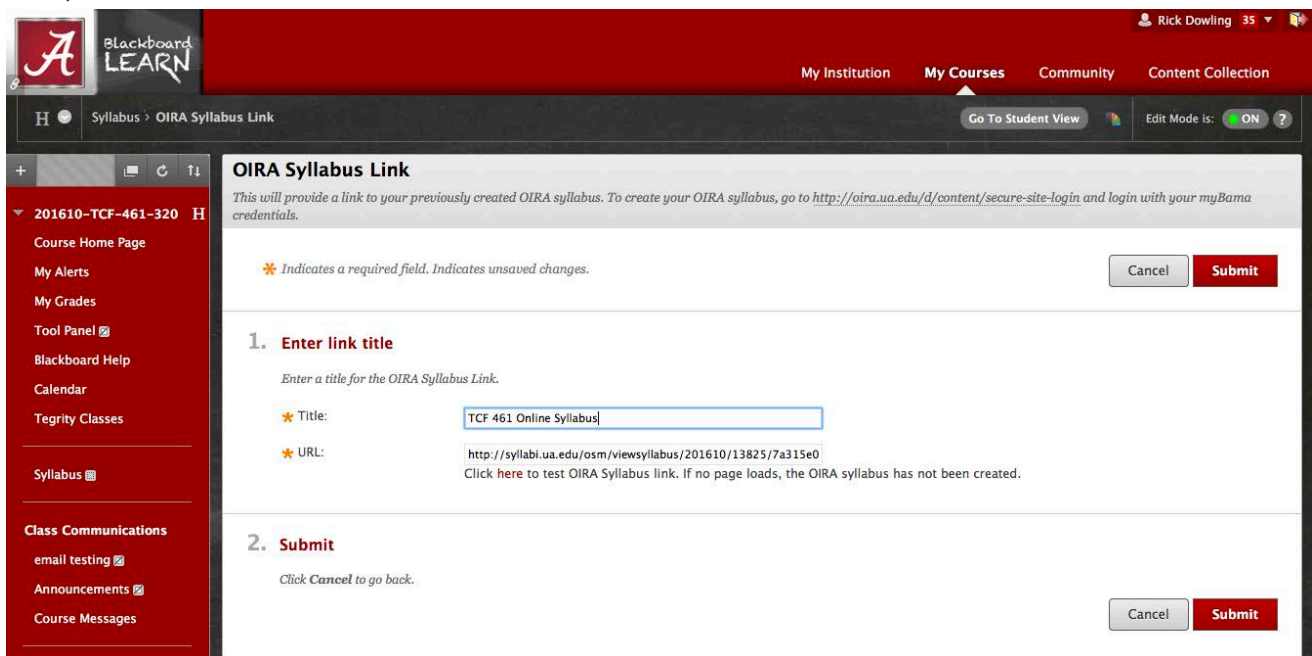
Blackboard LEARN

Rick Dowling 35

My Institution My Courses Community Content Collection

H Syllabus > OIRA Syllabus Link

Go To Student View

Edit Mode is: ON ?

201610-TCF-461-320 H
Course Home Page
My Alerts
My Grades
Tool Panel
Blackboard Help
Calendar
Tegrity Classes

Syllabus

Class Communications
email testing
Announcements
Course Messages

OIRA Syllabus Link

This will provide a link to your previously created OIRA syllabus. To create your OIRA syllabus, go to http://oira.ua.edu/d/content/secure-site-login and login with your myBama credentials.

✱ Indicates a required field. Indicates unsaved changes.

Cancel Submit

1. Enter link title

Enter a title for the OIRA Syllabus Link.

✱ Title: TCF 461 Online Syllabus

✱ URL: http://syllabi.ua.edu/osm/viewsyllabus/201610/13825/7a315e0

Click here to test OIRA Syllabus link. If no page loads, the OIRA syllabus has not been created.

2. Submit

Click Cancel to go back.

Cancel Submit